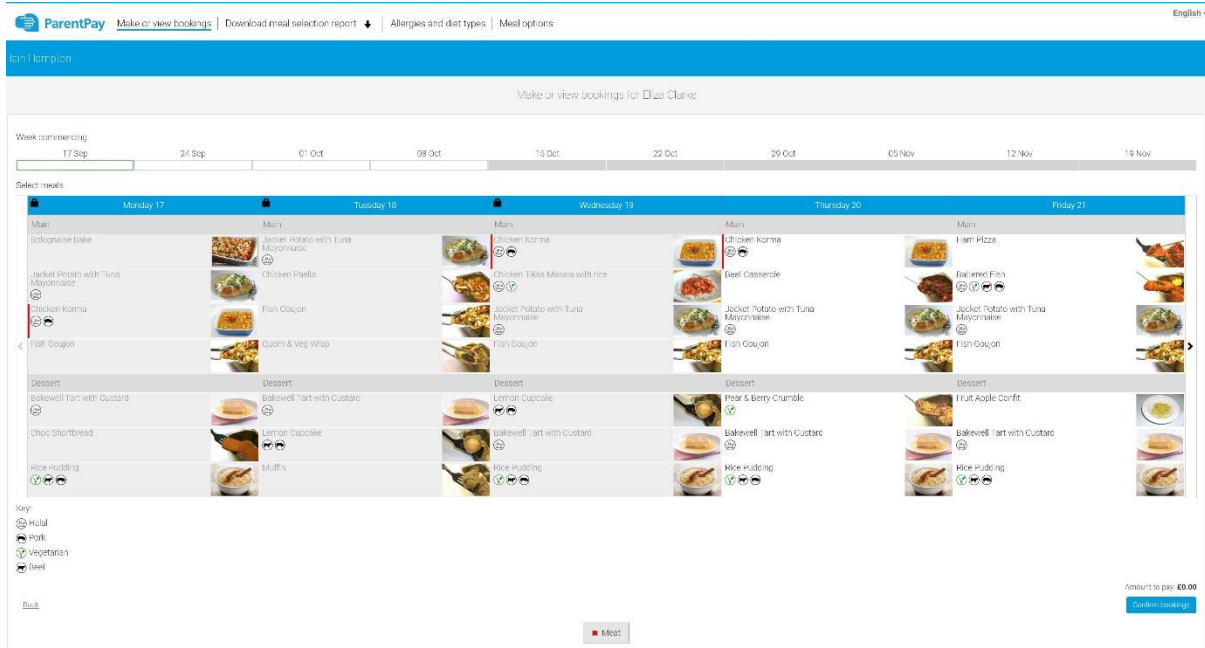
ParentPay Make or view bookings | Download meal selection report | Allergies and diet types | Meal options

English

Iain Hampton

Make or view bookings for Eliza Clarke

Week commencing

17 Sep 24 Sep 01 Oct 08 Oct 15 Oct 22 Oct 29 Oct 05 Nov 12 Nov 19 Nov

Select meals

| Monday 17 | Tuesday 18 | Wednesday 19 | Thursday 20 | Friday 21 |
|---|---|---|---|---|
| Main | Main | Main | Main | Main |
| Bolognaise Bake | Jacket Potato with Tuna Mayonnaise | Chicken Korma | Chicken Korma | Ham Pizza |
| Jacket Potato with Tuna Mayonnaise | Chicken Paella | Chicken Tikka Masala with rice | Beef Casserole | Battered Fish |
| Chicken Korma | Fish Goujon | Jacket Potato with Tuna Mayonnaise | Jacket Potato with Tuna Mayonnaise | Jacket Potato with Tuna Mayonnaise |
| Fish Goujon | Quorn & Veg Wrap | Fish Goujon | Fish Goujon | Fish Goujon |
| Dessert | Dessert | Dessert | Dessert | Dessert |
| Bakewell Tart with Custard | Bakewell Tart with Custard | Lemon Cupcake | Pear & Berry Crumble | Fruit Apple Confit |
| Choc Shortbread | Lemon Cupcake | Bakewell Tart with Custard | Bakewell Tart with Custard | Bakewell Tart with Custard |
| Rice Pudding | Muffin | Rice Pudding | Rice Pudding | Rice Pudding |

Key:
Halal
Pork
Vegetarian
Beef

Amount to pay: £0.00

Back

Confirm bookings

Meat